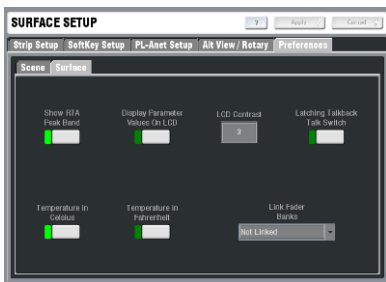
SURFACE SETUP

?

Apply

Cancel

Strip Setup

SoftKey Setup

PL-Anet Setup

Alt View / Rotary

Preferences

Scene

Surface

Show RTA Peak Band

Display Parameter Values On LCD

LCD Contrast

3

Latching Talkback Talk Switch

Temperature in Celsius

Temperature in Fahrenheit

Link Fader Banks

Not Linked